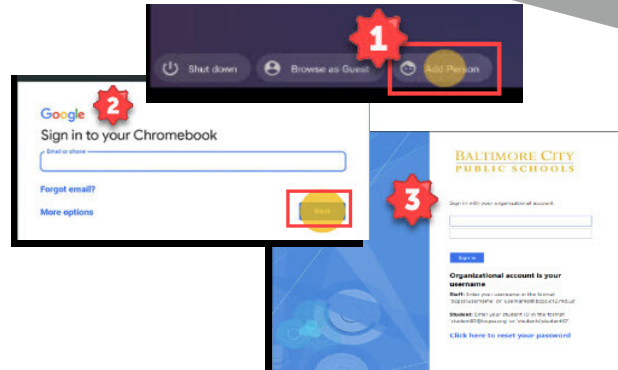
1

Shut down

Browse as Guest

Add Person

2

Google

Sign in to your Chromebook

Email or phone

Forgot email?

More options

Next

3

BALTIMORE CITY
PUBLIC SCHOOLS

Sign in with your organizational account

Sign in

Organizational account is your username

Staff: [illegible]

Student: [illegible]

Click here to reset your password